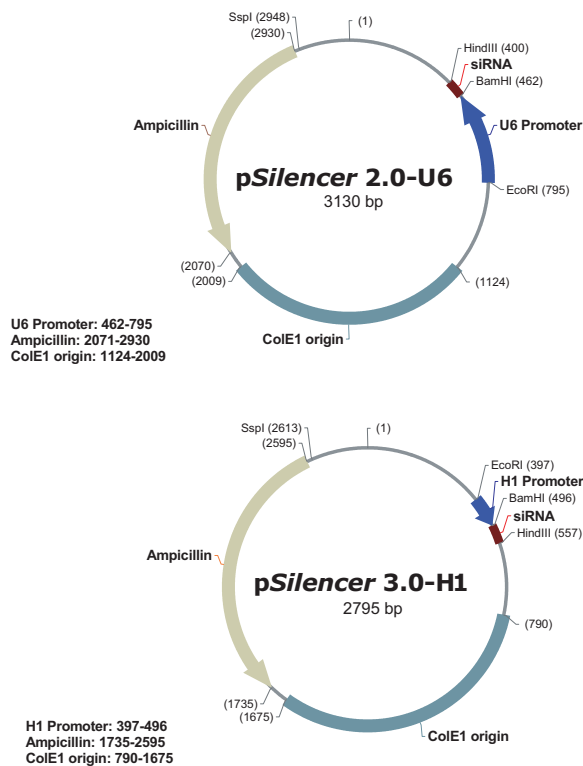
SspI (2948)
(2930)
(1)
HindIII (400)
siRNA
BamHI (462)
Ampicillin
U6 Promoter
p*Silencer* 2.0-U6
3130 bp
EcoRI (795)
(2070)
(2009)
(1124)
ColE1 origin

U6 Promoter: 462-795
Ampicillin: 2071-2930
ColE1 origin: 1124-2009

SspI (2613)
(2595)
(1)
EcoRI (397)
H1 Promoter
BamHI (496)
siRNA
HindIII (557)
Ampicillin
p*Silencer* 3.0-H1
2795 bp
(790)
(1735)
(1675)
ColE1 origin

H1 Promoter: 397-496
Ampicillin: 1735-2595
ColE1 origin: 790-1675